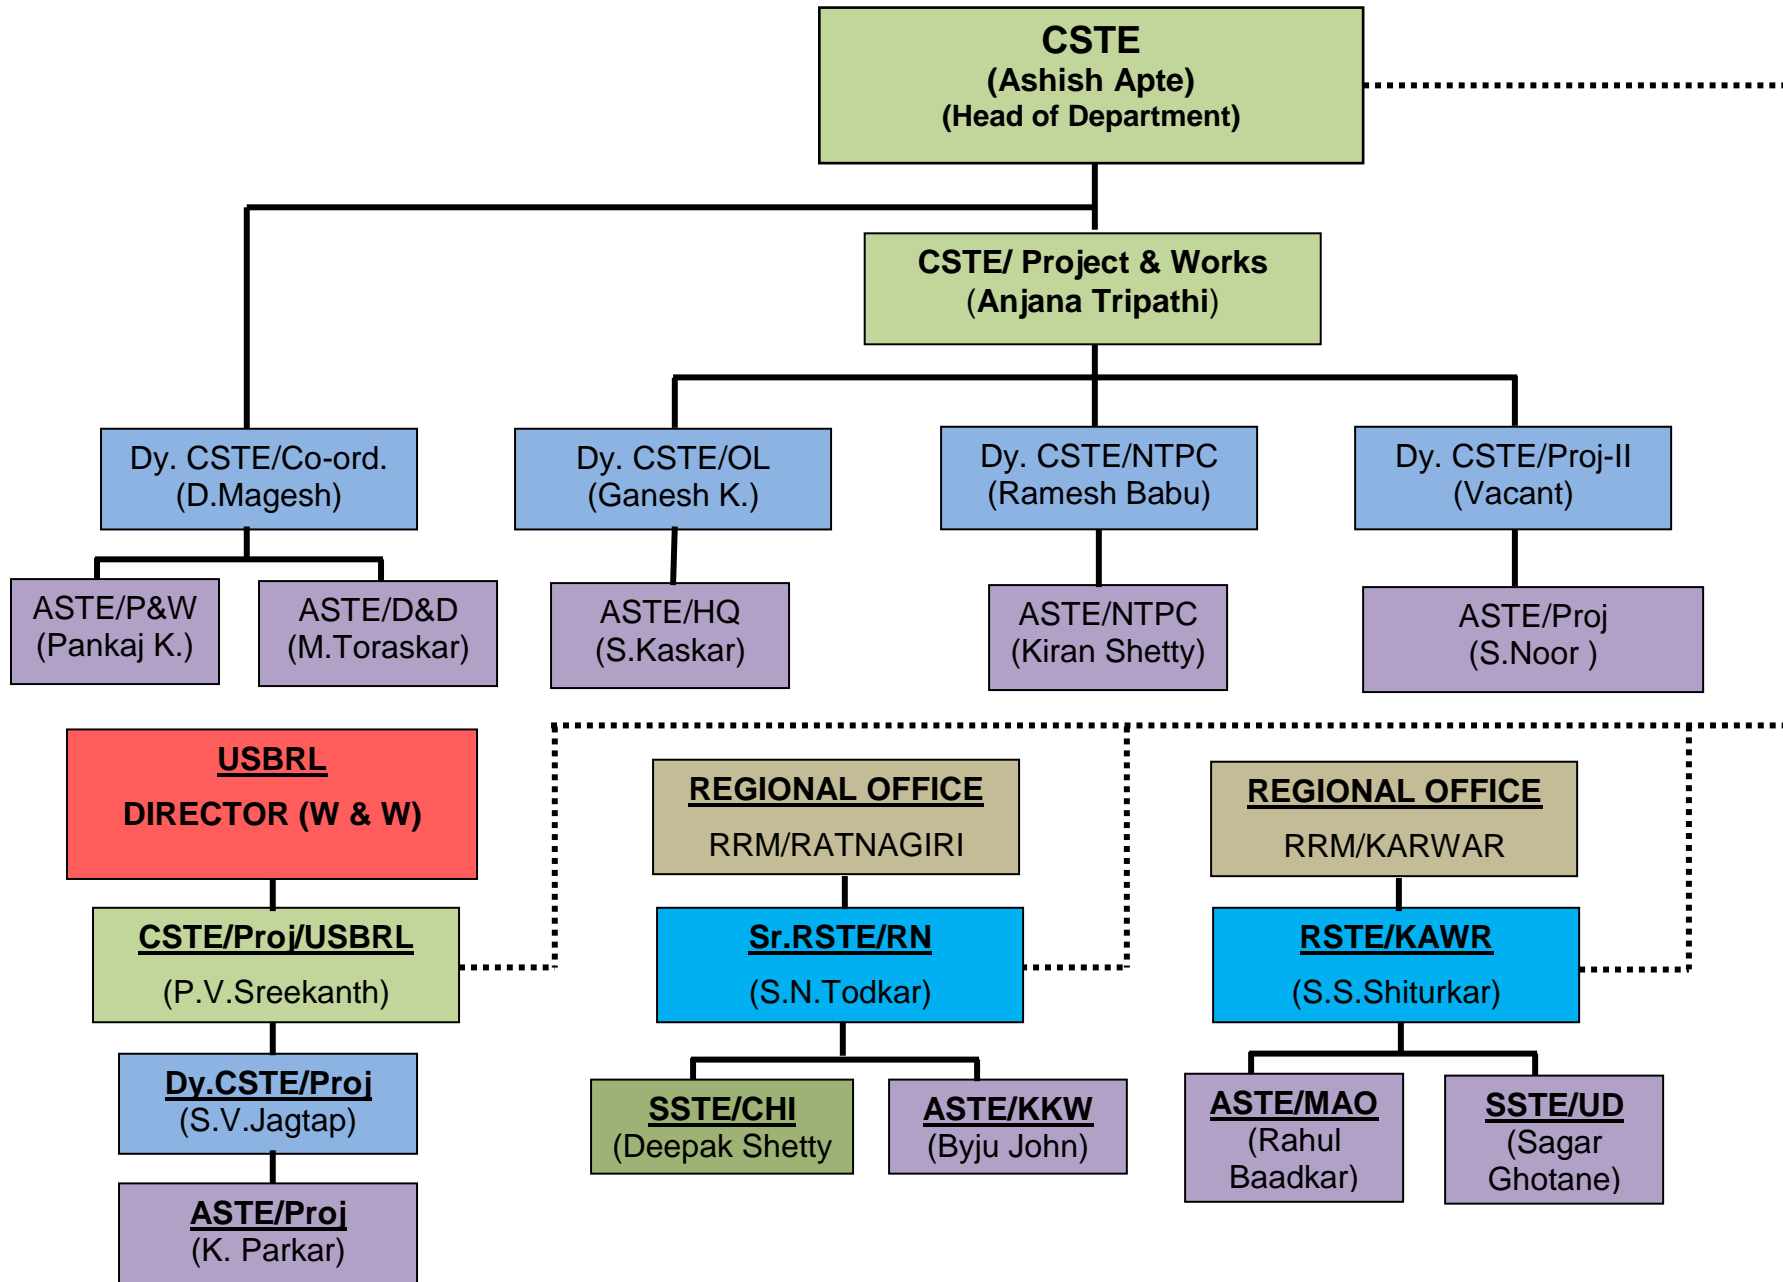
CSTE
(Ashish Apte)
(Head of Department)

CSTE/ Project & Works
(Anjana Tripathi)

Dy. CSTE/Co-ord.
(D.Magesh)

Dy. CSTE/OL
(Ganesh K.)

Dy. CSTE/NTPC
(Ramesh Babu)

Dy. CSTE/Proj-II
(Vacant)

ASTE/P&W
(Pankaj K.)

ASTE/D&D
(M.Toraskar)

ASTE/HQ
(S.Kaskar)

ASTE/NTPC
(Kiran Shetty)

ASTE/Proj
(S.Noor )

USBRL
DIRECTOR (W & W)

REGIONAL OFFICE
RRM/RATNAGIRI

REGIONAL OFFICE
RRM/KARWAR

CSTE/Proj/USBRL
(P.V.Sreekanth)

Sr.RSTE/RN
(S.N.Todkar)

RSTE/KAWR
(S.S.Shiturkar)

Dy.CSTE/Proj
(S.V.Jagtap)

SSTE/CHI
(Deepak Shetty

ASTE/KKW
(Byju John)

ASTE/MAO
(Rahul Baadkar)

SSTE/UD
(Sagar Ghotane)

ASTE/Proj
(K. Parkar)